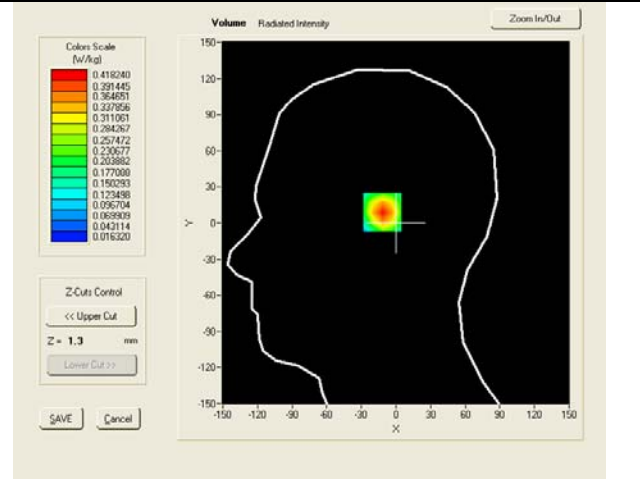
Volume Radiated Intensity

Zoom In/Out

Colors Scale (W/kg)

0.418240
0.391445
0.364651
0.337856
0.311061
0.284267
0.257472
0.230677
0.203882
0.177000
0.150293
0.123498
0.096704
0.069909
0.043114
0.016320

Z-Cuts Control

<< Upper Cut

Z = 1.3 mm

Lower Cut >>

SAVE

Cancel

150
120
90
60
30
0
-30
-60
-90
-120
-150

Y

-150 -120 -90 -60 -30 0 30 60 90 120 150

X